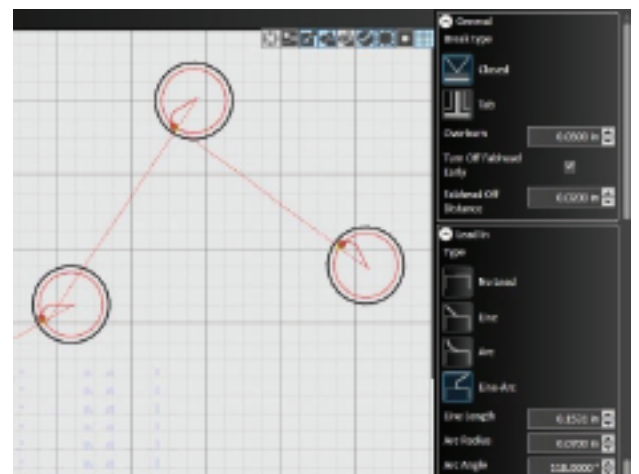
General
Break type
Closed
Tab
Overburn
0.0500 in
Turn Off Tabhead Early
Tabhead Off Distance
0.0200 in
Lead In
Type
Pierce
Line
Arc
Line-Arc
Line Length
0.1500 in
Arc Radius
0.0700 in
Arc Angle
135.0000 °